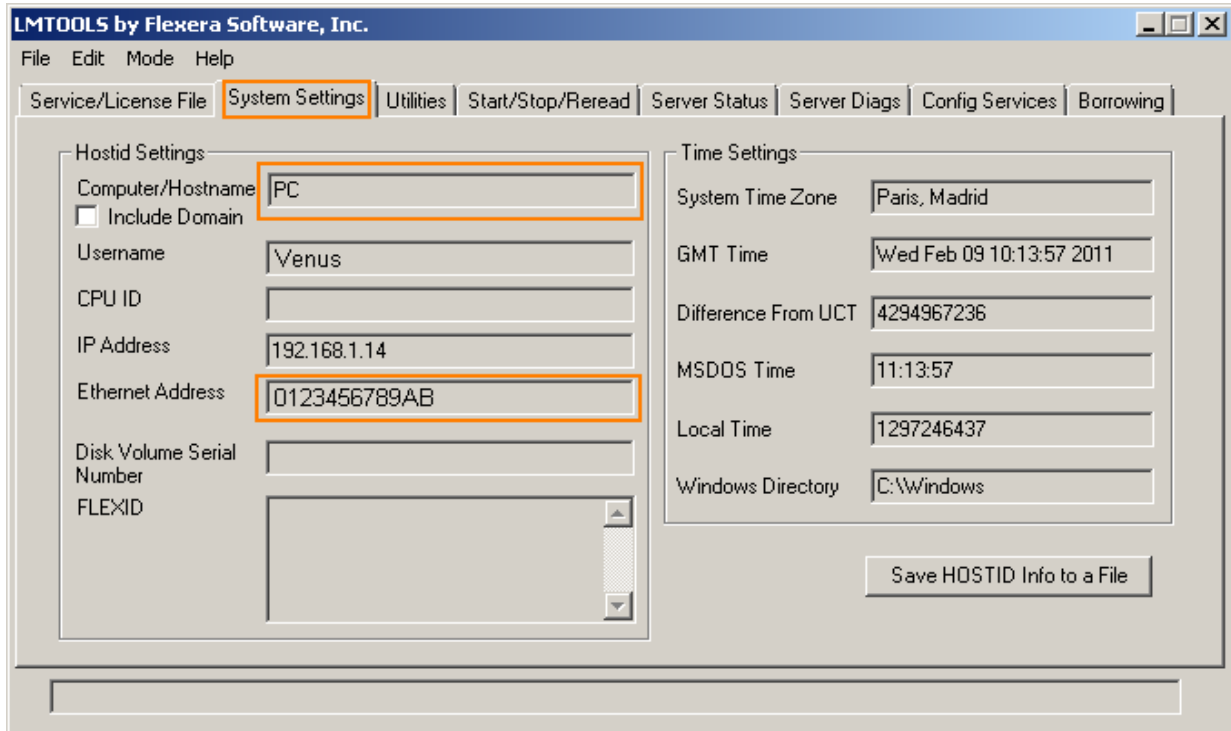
LMTOOLS by Flexera Software, Inc.

File Edit Mode Help

Service/License File | System Settings | Utilities | Start/Stop/Reread | Server Status | Server Diags | Config Services | Borrowing

Hostid Settings

Computer/Hostname PC

Include Domain

Username Venus

CPU ID

IP Address 192.168.1.14

Ethernet Address 0123456789AB

Disk Volume Serial Number

FLEXID

Time Settings

System Time Zone Paris, Madrid

GMT Time Wed Feb 09 10:13:57 2011

Difference From UCT 4294967236

MSDOS Time 11:13:57

Local Time 1297246437

Windows Directory C:\Windows

Save HOSTID Info to a File